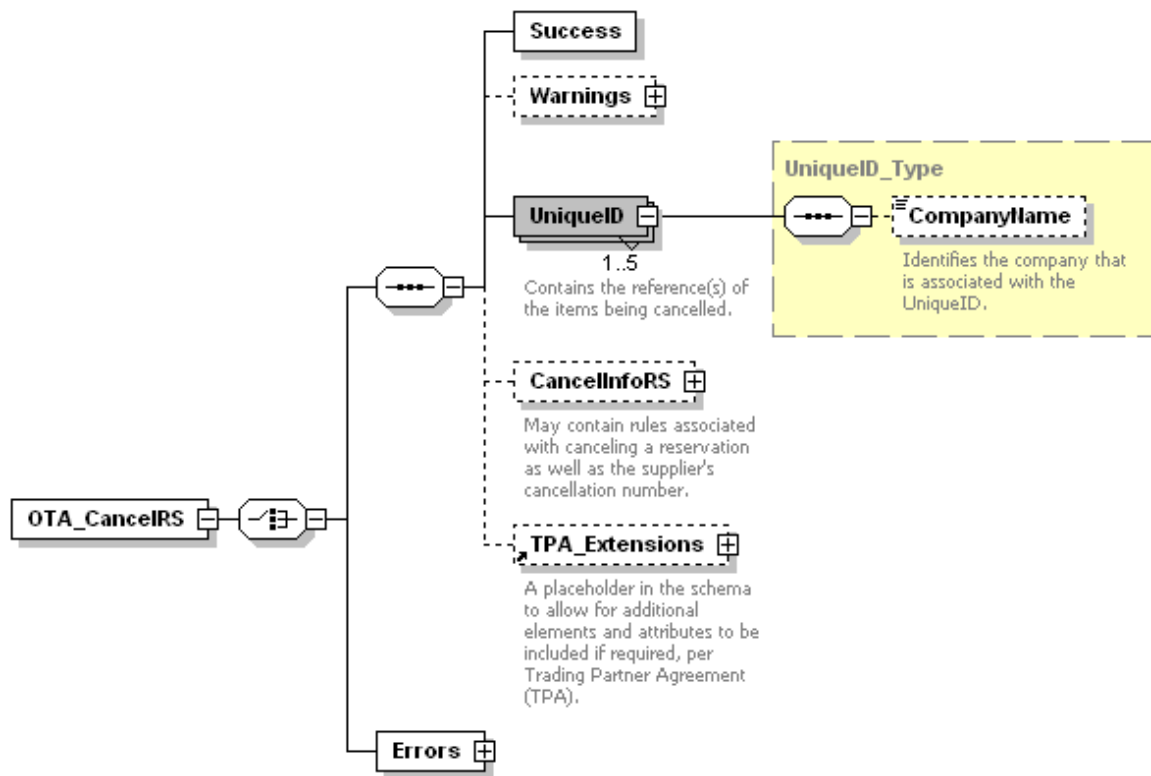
Success

Warnings

UniqueID_Type

UniqueID

CompanyName

Identifies the company that is associated with the UniqueID.

1..5

Contains the reference(s) of the items being cancelled.

CancelInfoRS

May contain rules associated with canceling a reservation as well as the supplier's cancellation number.

OTA_CancelRS

TPA_Extensions

A placeholder in the schema to allow for additional elements and attributes to be included if required, per Trading Partner Agreement (TPA).

Errors